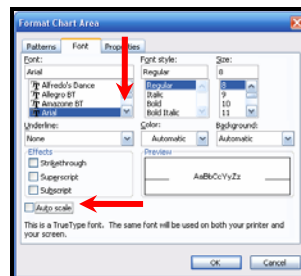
Format Chart Area

Patterns Font Properties

Font:
Arial
Alfredo's Dance
Allegro BT
Amazone BT
Arial

Font style:
Regular
Regular
Italic
Bold
Bold Italic

Size:
8
8
9
10
11

Underline:
None

Color:
Automatic

Background:
Automatic

Effects
Strikethrough
Superscript
Subscript

Preview
AaBbCcYyZz

Auto scale

This is a TrueType font. The same font will be used on both your printer and your screen.

OK Cancel